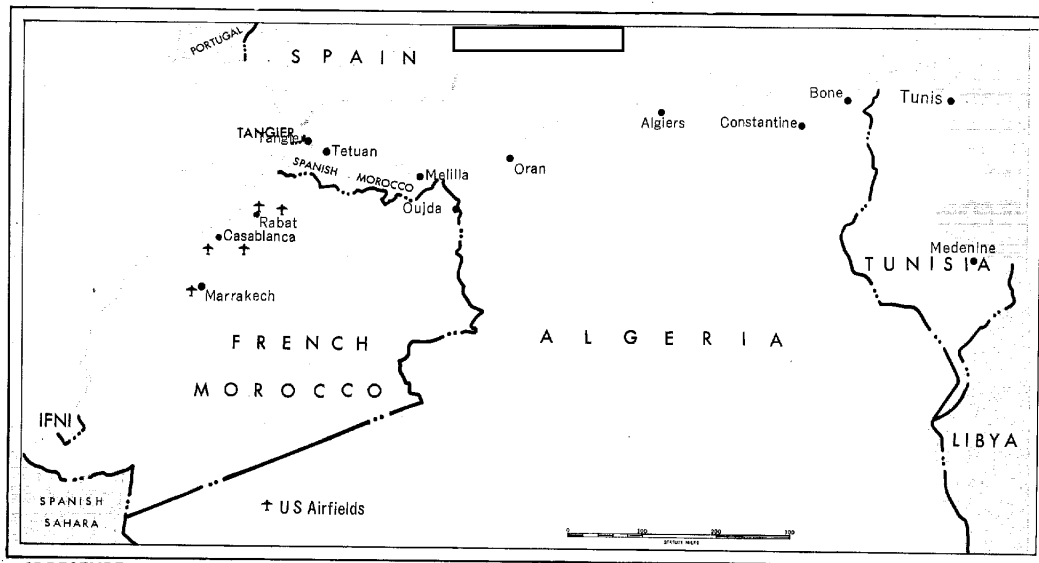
PORTUGAL
SPAIN
TANGIER
Tangier
Tetuan
SPANISH MOROCCO
Melilla
Oujda
Rabat
Casablanca
Marrakech
Oran
Algiers
Constantine
Bone
Tunis
Medenine
TUNISIA
FRENCH MOROCCO
ALGERIA
IFNI
SPANISH SAHARA
LIBYA
✝ US Airfields
0 100 200 300
STATUTE MILES